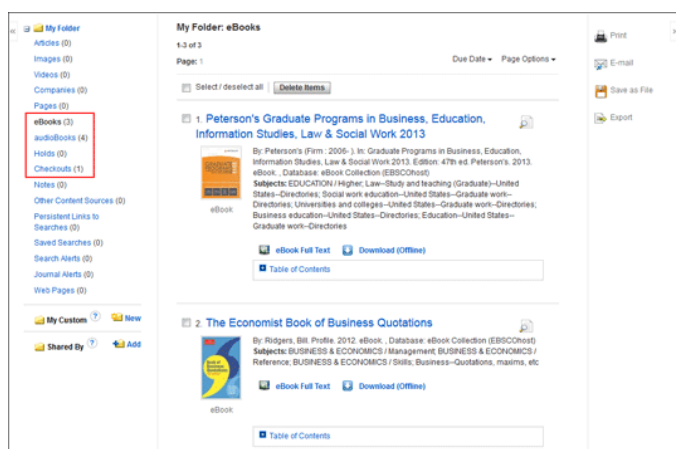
«

My Folder
Articles (0)
Images (0)
Videos (0)
Companies (0)
Pages (0)
eBooks (3)
audioBooks (4)
Holds (0)
Checkouts (1)
Notes (0)
Other Content Sources (0)
Persistent Links to Searches (0)
Saved Searches (0)
Search Alerts (0)
Journal Alerts (0)
Web Pages (0)

My Custom ? New

Shared By ? Add

My Folder: eBooks

1-3 of 3

Page: 1

Due Date ▾ Page Options ▾

Select / deselect all Delete Items

1. Peterson's Graduate Programs in Business, Education, Information Studies, Law & Social Work 2013

eBook

By: Peterson's (Firm : 2006- ). In: Graduate Programs in Business, Education, Information Studies, Law & Social Work 2013. Edition: 47th ed. Peterson's. 2013. eBook. , Database: eBook Collection (EBSCOhost)
Subjects: EDUCATION / Higher; Law--Study and teaching (Graduate)--United States--Directories; Social work education--United States--Graduate work--Directories; Universities and colleges--United States--Graduate work--Directories; Business education--United States--Directories; Education--United States--Graduate work--Directories

eBook Full Text Download (Offline)

Table of Contents

2. The Economist Book of Business Quotations

eBook

By: Ridgers, Bill. Profile. 2012. eBook. , Database: eBook Collection (EBSCOhost)
Subjects: BUSINESS & ECONOMICS / Management; BUSINESS & ECONOMICS / Reference; BUSINESS & ECONOMICS / Skills; Business--Quotations, maxims, etc

eBook Full Text Download (Offline)

Table of Contents

Print
E-mail
Save as File
Export